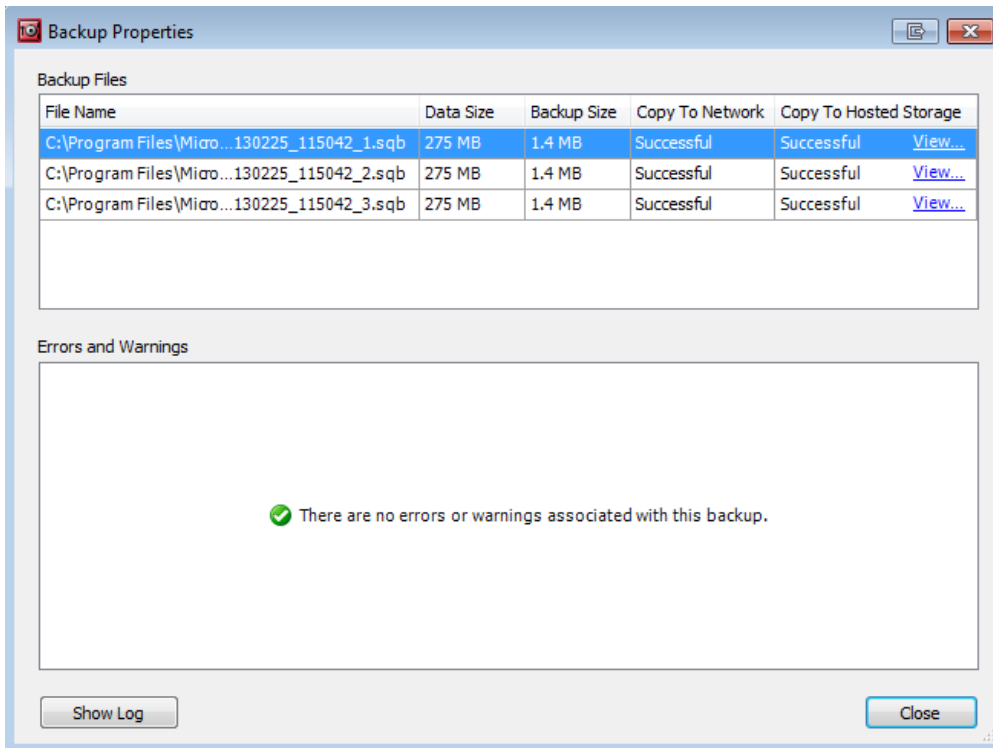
Backup Properties

Backup Files

| File Name | Data Size | Backup Size | Copy To Network | Copy To Hosted Storage |
|---|---|---|---|---|
| C:\Program Files\Micro...130225_115042_1.sqb | 275 MB | 1.4 MB | Successful | Successful View... |
| C:\Program Files\Micro...130225_115042_2.sqb | 275 MB | 1.4 MB | Successful | Successful View... |
| C:\Program Files\Micro...130225_115042_3.sqb | 275 MB | 1.4 MB | Successful | Successful View... |

Errors and Warnings

There are no errors or warnings associated with this backup.

Show Log

Close